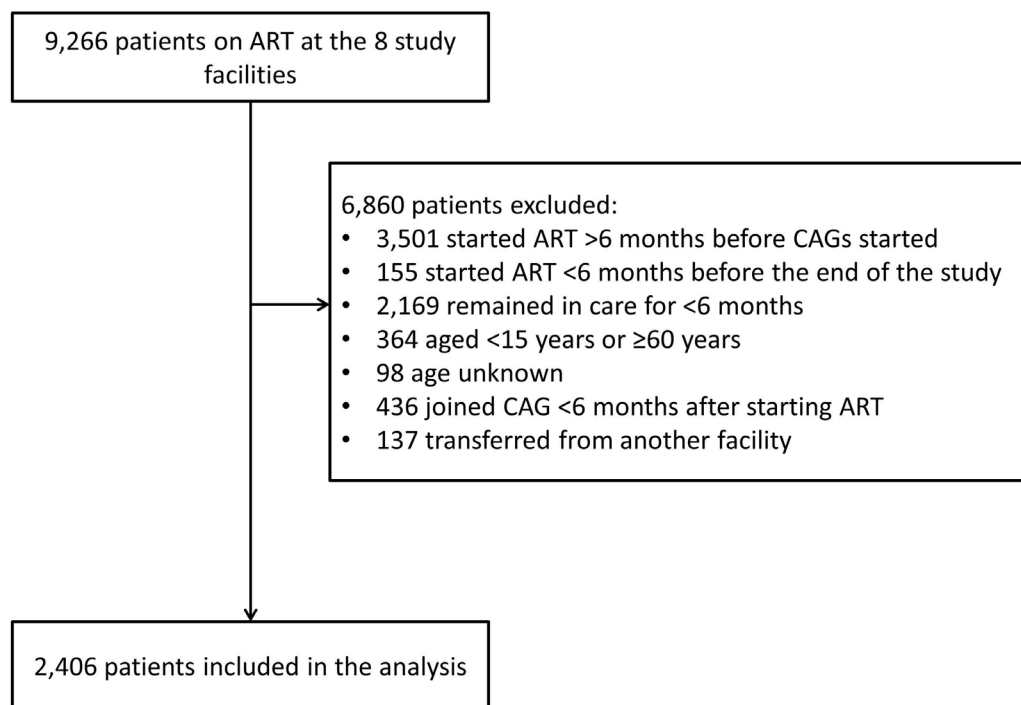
9,266 patients on ART at the 8 study facilities

6,860 patients excluded:
- 3,501 started ART >6 months before CAGs started
- 155 started ART <6 months before the end of the study
- 2,169 remained in care for <6 months
- 364 aged <15 years or ≥60 years
- 98 age unknown
- 436 joined CAG <6 months after starting ART
- 137 transferred from another facility

2,406 patients included in the analysis